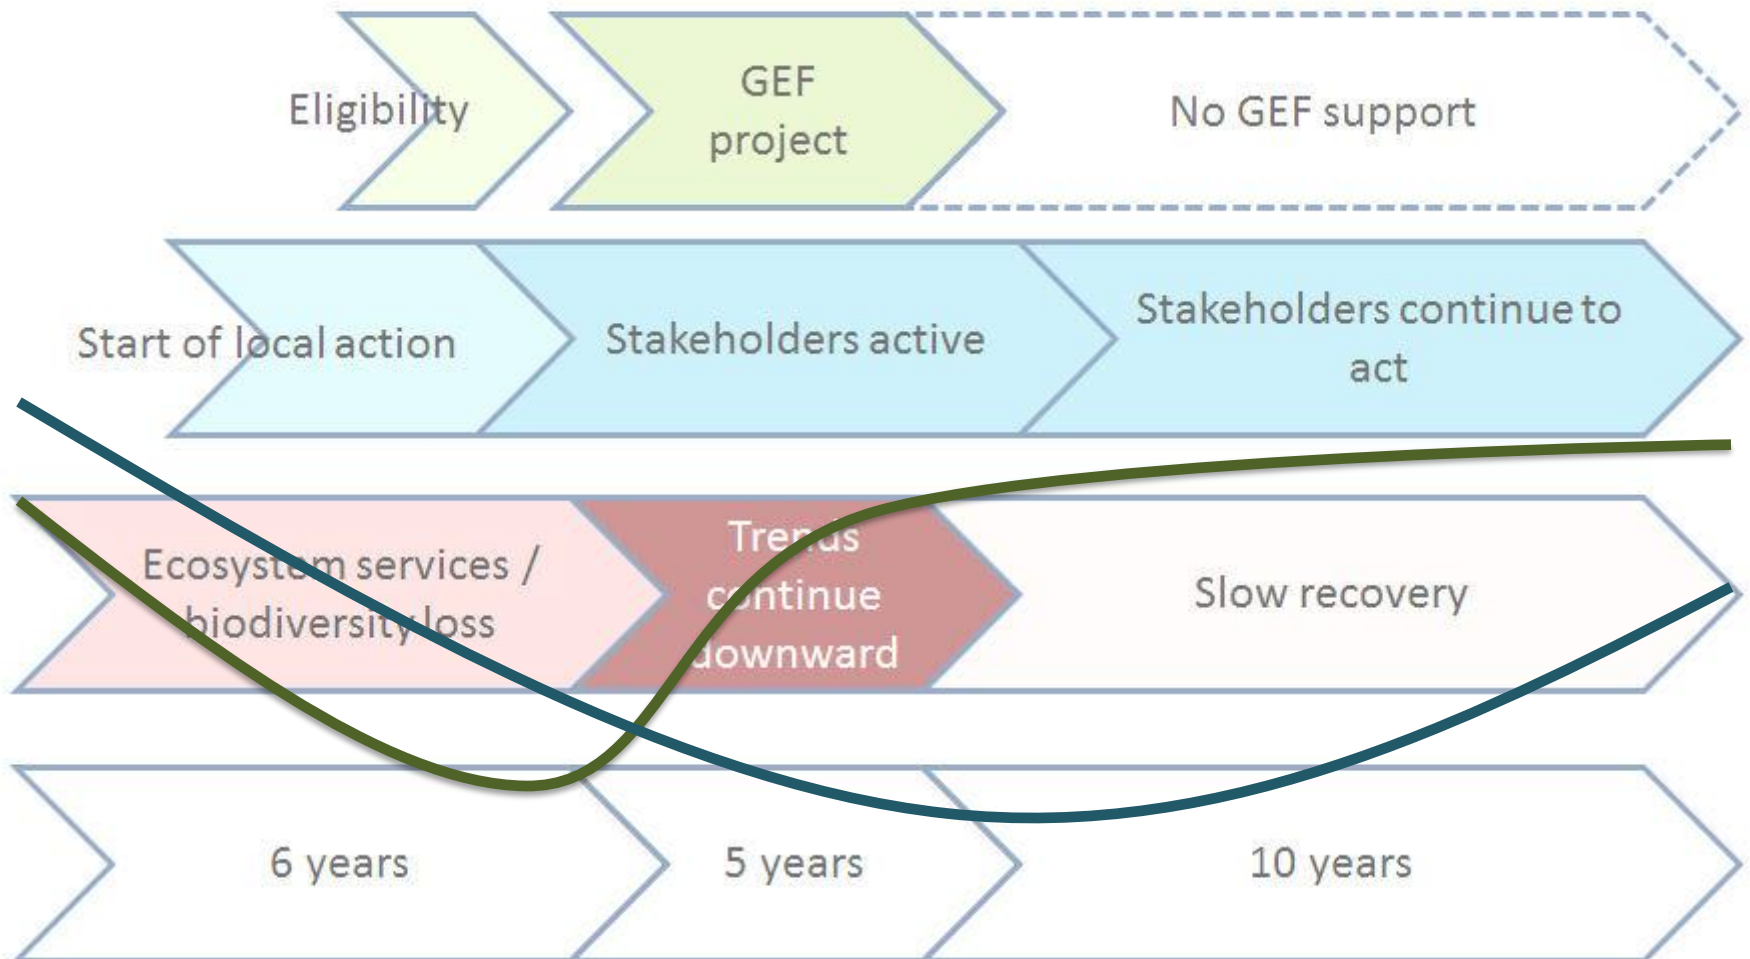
Eligibility

GEF project

No GEF support

Start of local action

Stakeholders active

Stakeholders continue to act

Ecosystem services / biodiversity loss

Trends continue downward

Slow recovery

6 years

5 years

10 years